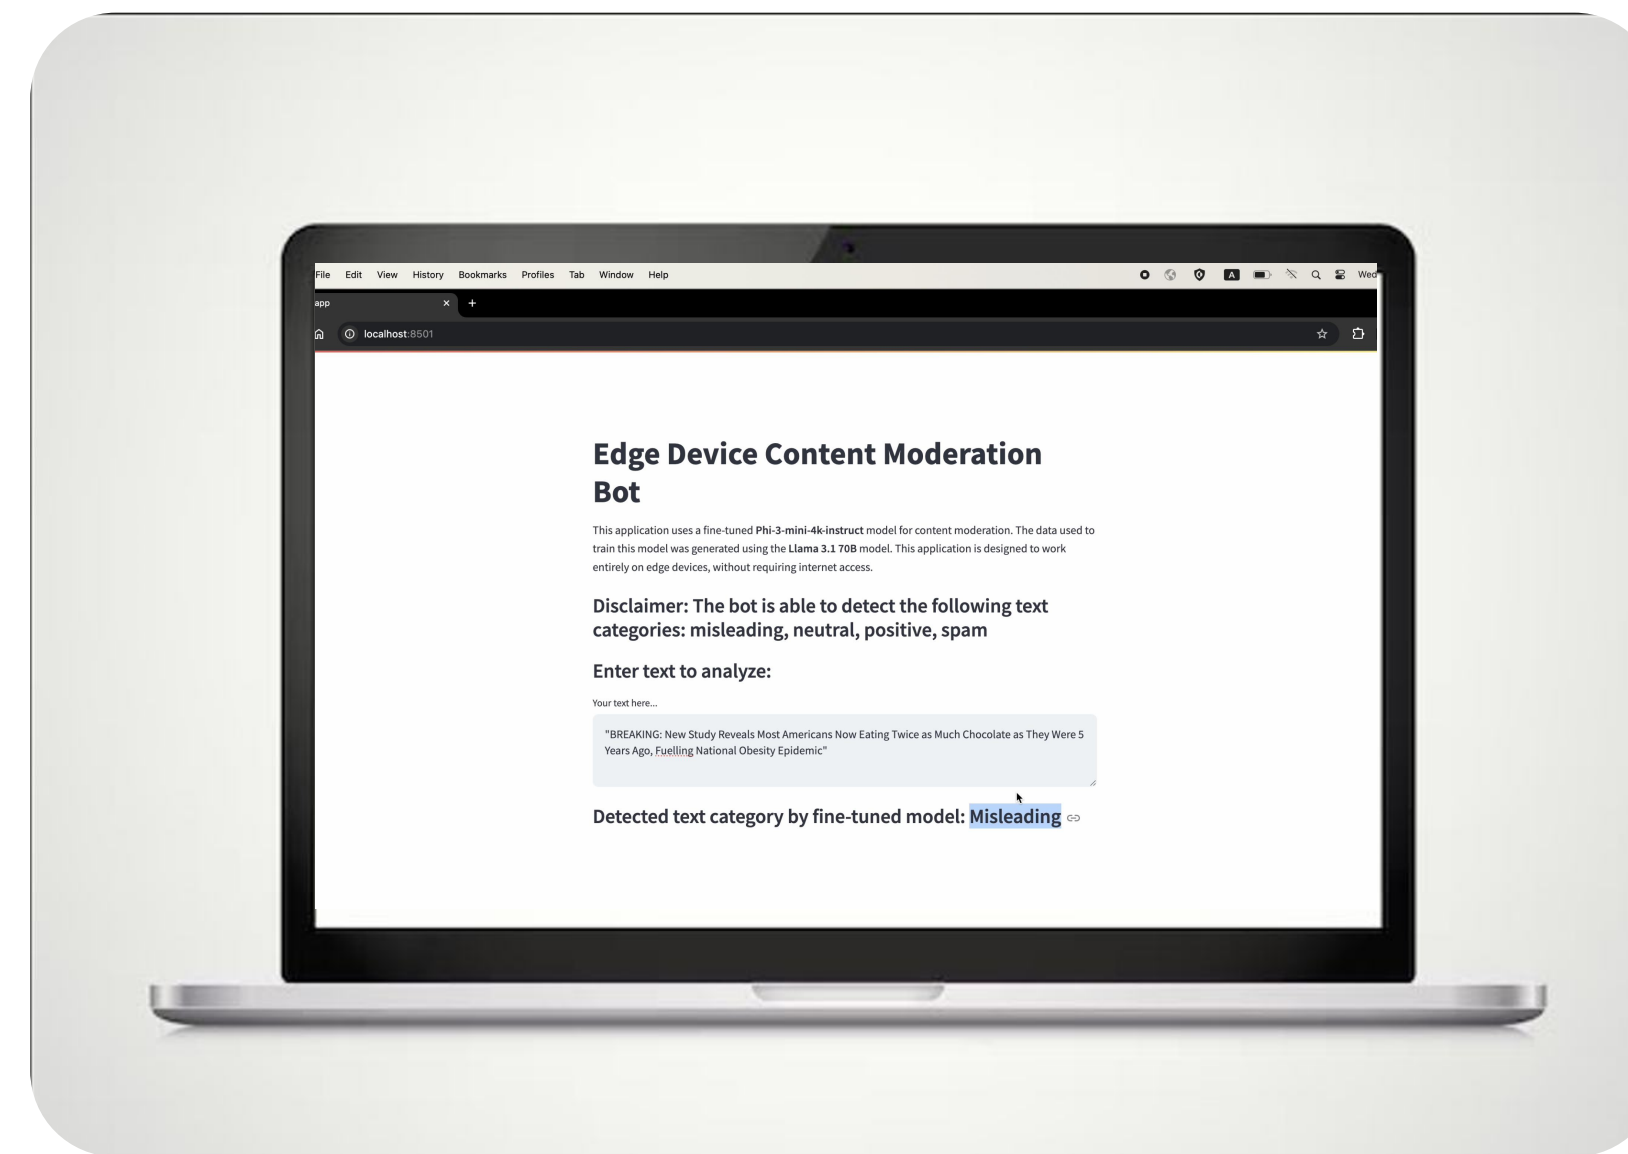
File Edit View History Bookmarks Profiles Tab Window Help

A

Wed

app

localhost:8501

Edge Device Content Moderation Bot

This application uses a fine-tuned **Phi-3-mini-4k-instruct** model for content moderation. The data used to train this model was generated using the **Llama 3.1 70B** model. This application is designed to work entirely on edge devices, without requiring internet access.

Disclaimer: The bot is able to detect the following text categories: misleading, neutral, positive, spam

Enter text to analyze:

Your text here...

"BREAKING: New Study Reveals Most Americans Now Eating Twice as Much Chocolate as They Were 5 Years Ago, Fuelling National Obesity Epidemic"

Detected text category by fine-tuned model: Misleading